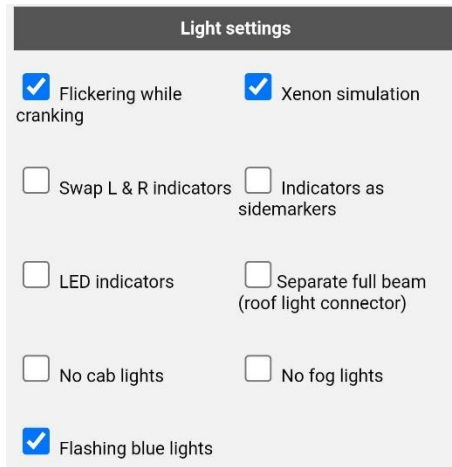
Light settings

Flickering while cranking

Xenon simulation

Swap L & R indicators

Indicators as sidemarkers

LED indicators

Separate full beam (roof light connector)

No cab lights

No fog lights

Flashing blue lights